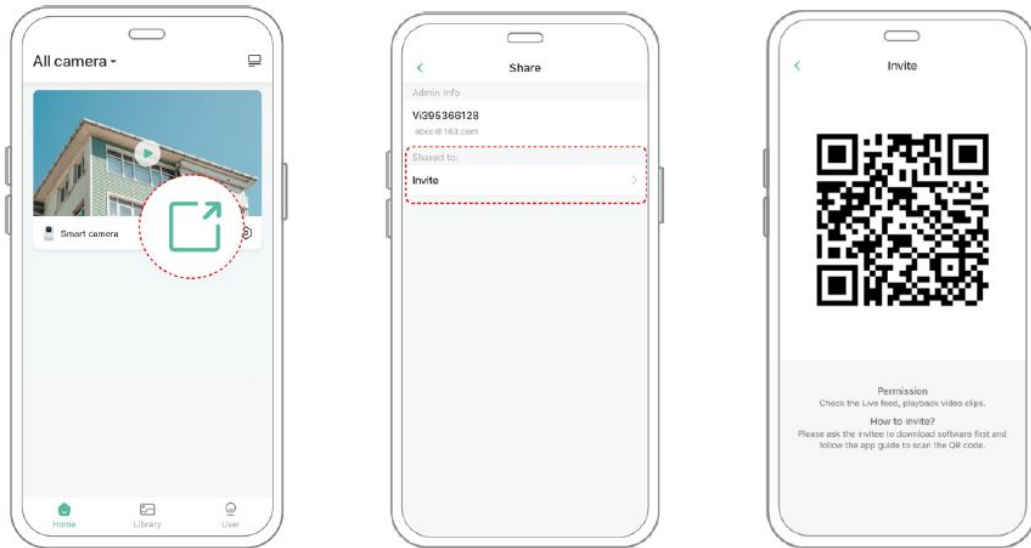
All camera

Smart camera

Home Library User

Share

Admin Info

Vi395366128
abcx@163.com

Shared to:

Invite

Invite

Permission
Check the Live feed, playback video clips.

How to invite?
Please ask the invitee to download software first and follow the app guide to scan the QR code.